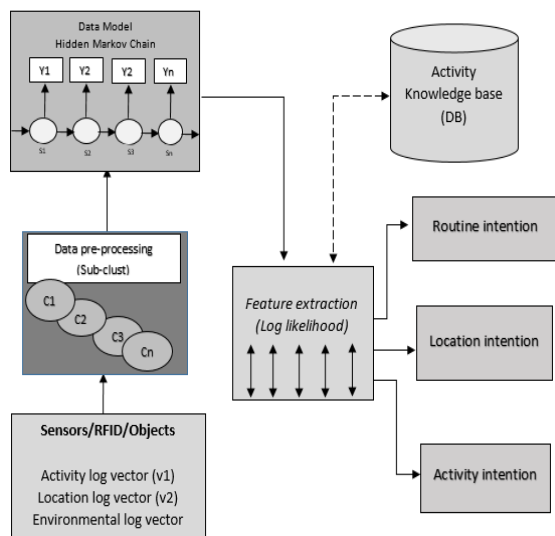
Data Model
Hidden Markov Chain

Y1
Y2
Y2
Yn

S1
S2
S3
Sn

Activity Knowledge base (DB)

Data pre-processing (Sub-clust)

C1
C2
C3
Cn

Routine intention

Feature extraction (Log likelihood)

Location intention

Activity intention

Sensors/RFID/Objects

Activity log vector (v1)
Location log vector (v2)
Environmental log vector